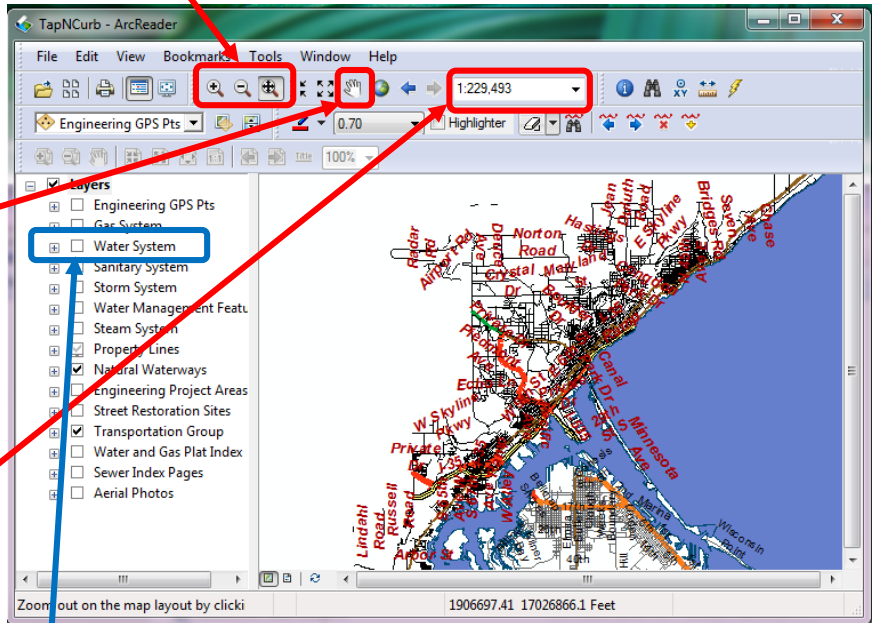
TapNCurb - ArcReader

File Edit View Bookmarks Tools Window Help

1:229,493

Engineering GPS Pts

0.70

Highlighter

100%

Layers

Engineering GPS Pts
Gas System
Water System
Sanitary System
Storm System
Water Management Featu
Steam System
Property Lines
Natural Waterways
Engineering Project Areas
Street Restoration Sites
Transportation Group
Water and Gas Plat Index
Sewer Index Pages
Aerial Photos

Radar Rd
Airport Rd
Norton Road
Crystal
Dr
Haines
E Skyline Pkwy
Bridges Rd
Seven
Grace
W Skyline Pkwy
Private
Canal
Minnesota Ave
Lindahl Road
Russell
Arrow
Wisconsin Point

Zoom out on the map layout by clicki

1906697.41 17026866.1 Feet